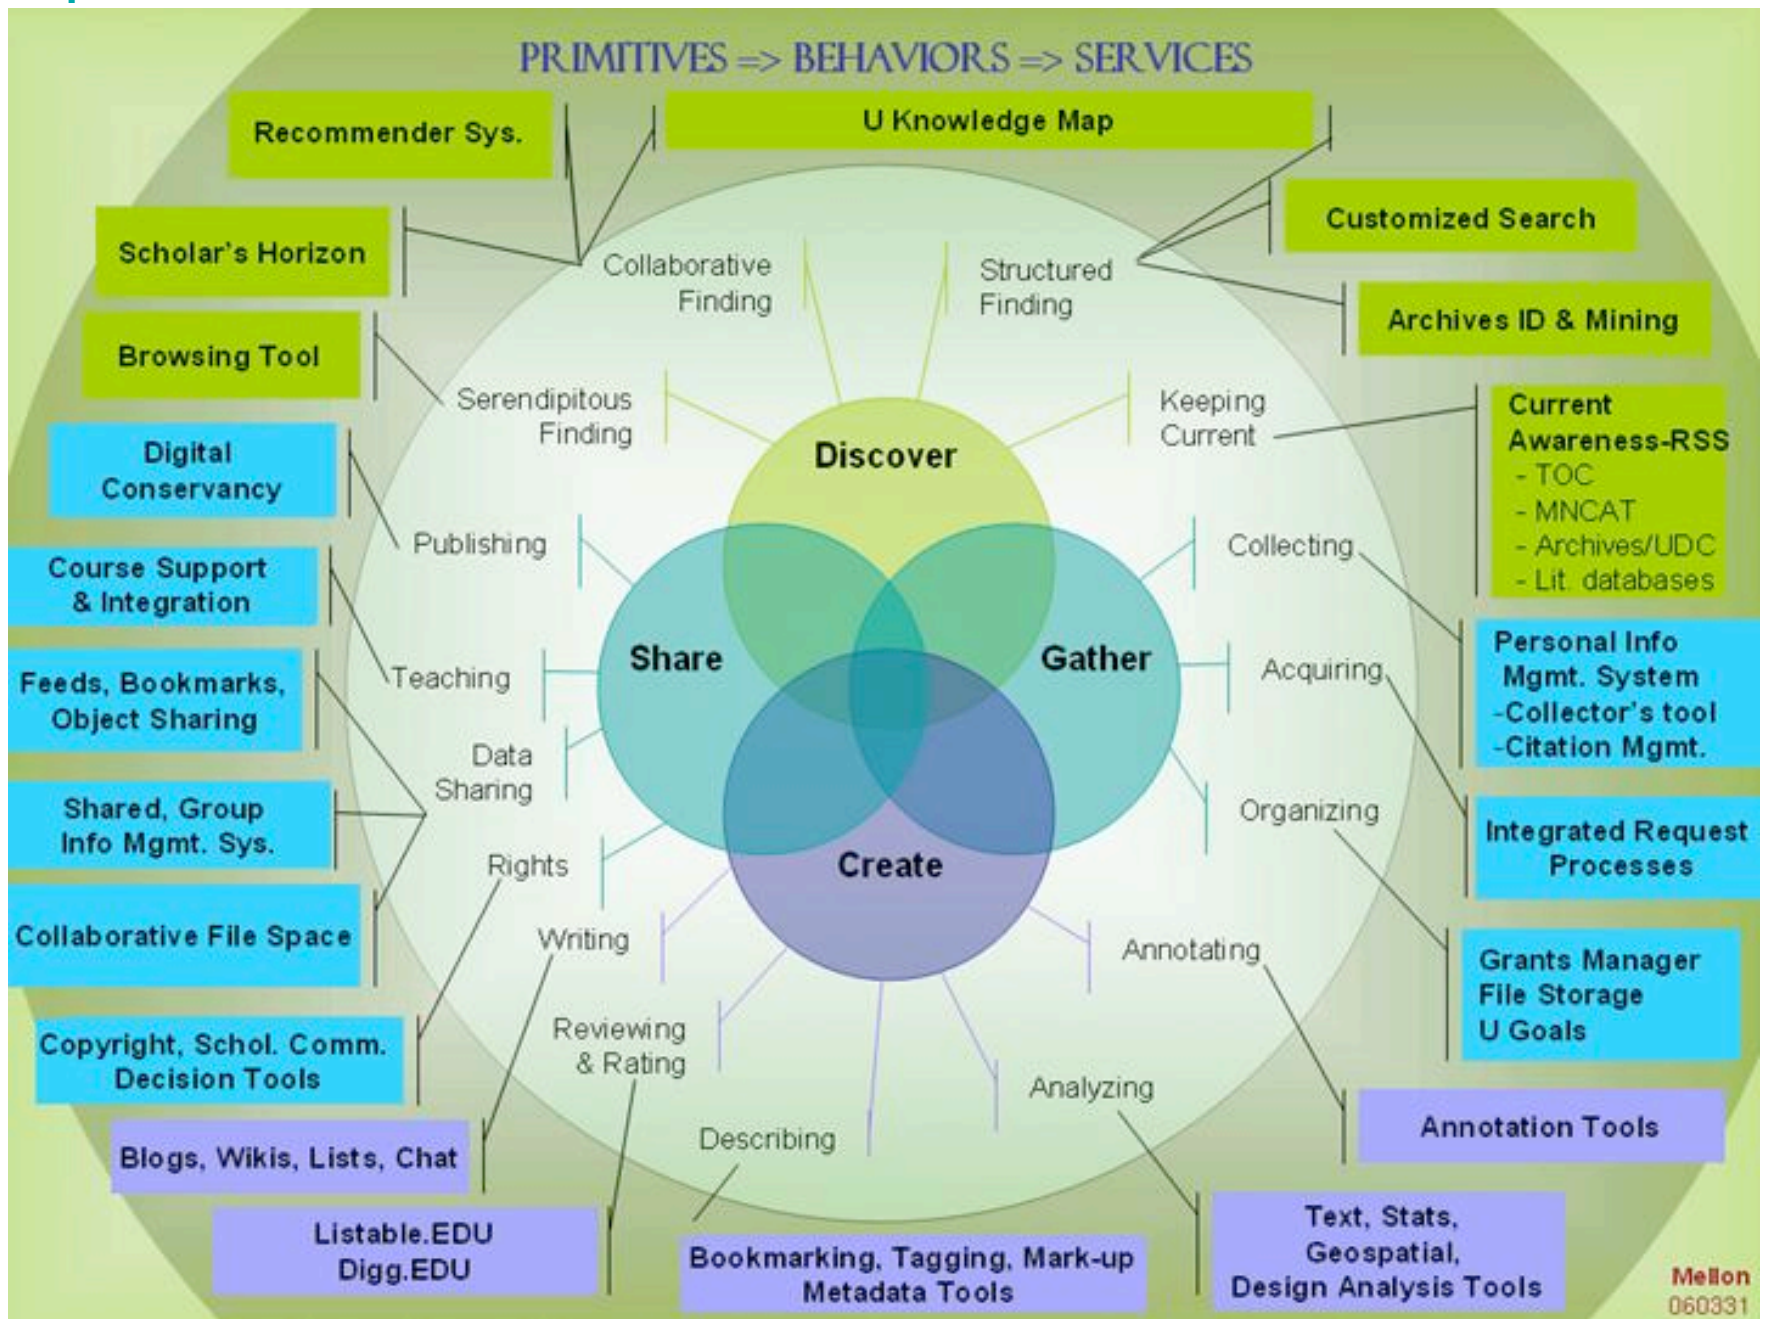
PRIMITIVES => BEHAVIORS => SERVICES

Recommender Sys.

U Knowledge Map

Scholar's Horizon

Customized Search

Browsing Tool

Archives ID & Mining

Digital Conservancy

Current Awareness-RSS
- TOC
- MNCAT
- Archives/UDC
- Lit. databases

Course Support & Integration

Feeds, Bookmarks, Object Sharing

Shared, Group Info Mgmt. Sys.

Collaborative File Space

Copyright, Schol. Comm. Decision Tools

Blogs, Wikis, Lists, Chat

Listable.EDU
Digg.EDU

Bookmarking, Tagging, Mark-up
Metadata Tools

Text, Stats, Geospatial, Design Analysis Tools

Annotation Tools

Grants Manager
File Storage
U Goals

Integrated Request Processes

Personal Info Mgmt. System
-Collector's tool
-Citation Mgmt.

Collaborative Finding

Structured Finding

Serendipitous Finding

Keeping Current

Publishing

Collecting

Teaching

Acquiring

Data Sharing

Organizing

Rights

Writing

Annotating

Reviewing & Rating

Analyzing

Describing

Discover

Share

Gather

Create

Mellon
060331